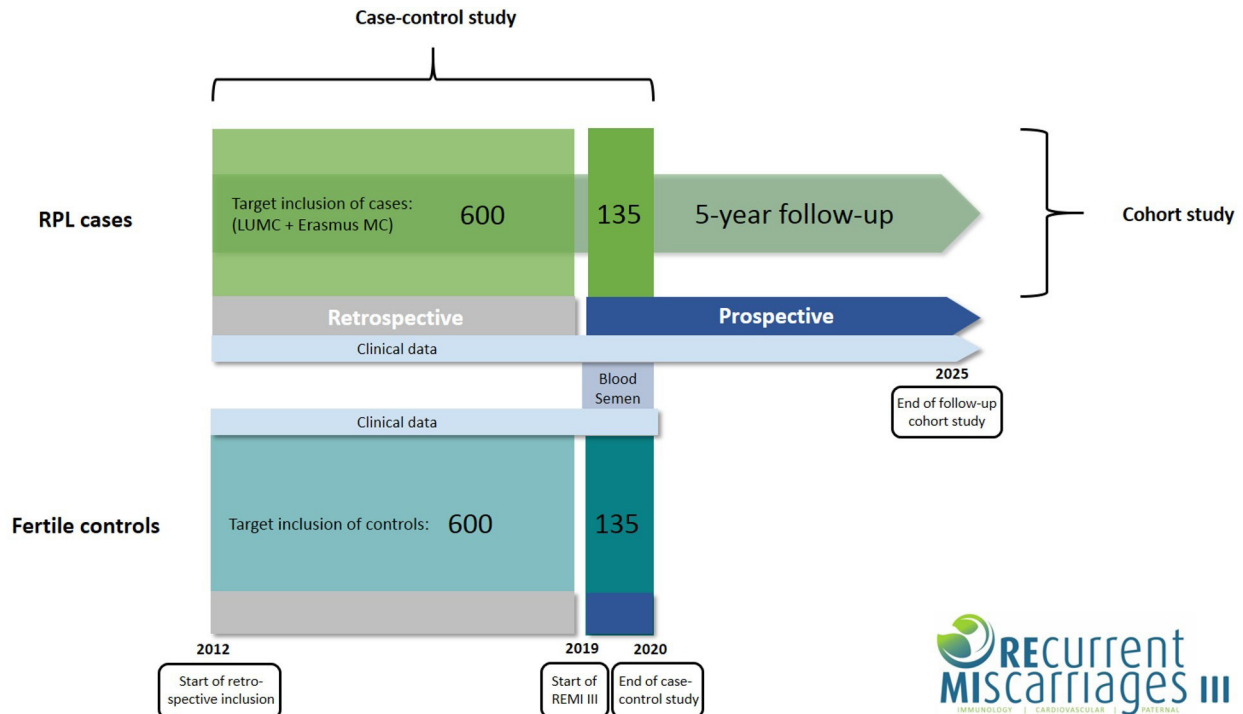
Case-control study

RPL cases

Target inclusion of cases: (LUMC + Erasmus MC) 600

135

5-year follow-up

Cohort study

Retrospective

Prospective

Clinical data

Blood Semen

2025

End of follow-up cohort study

Clinical data

Fertile controls

Target inclusion of controls: 600

135

2012

Start of retrospective inclusion

2019

Start of REMI III

2020

End of case-control study

RECurrent MIScarriages III

IMMUNOLOGY | CARDIOVASCULAR | PATERNAL